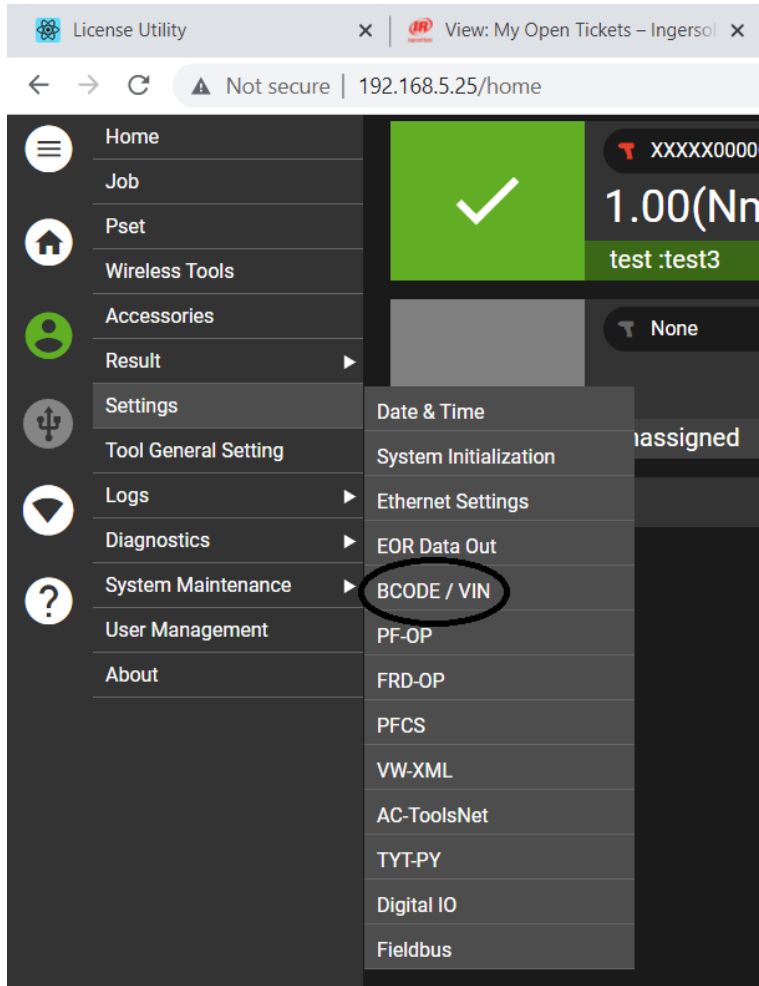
License Utility ×
View: My Open Tickets – Ingersol ×

Not secure | 192.168.5.25/home

Home
Job
Pset
Wireless Tools
Accessories
Result
Settings
Tool General Setting
Logs
Diagnostics
System Maintenance
User Management
About

Date & Time
System Initialization
Ethernet Settings
EOR Data Out
BCODE / VIN
PF-OP
FRD-OP
PFCS
VW-XML
AC-ToolsNet
TYT-PY
Digital IO
Fieldbus

XXXXX0000
1.00(Nm
test :test3
None
nassigned